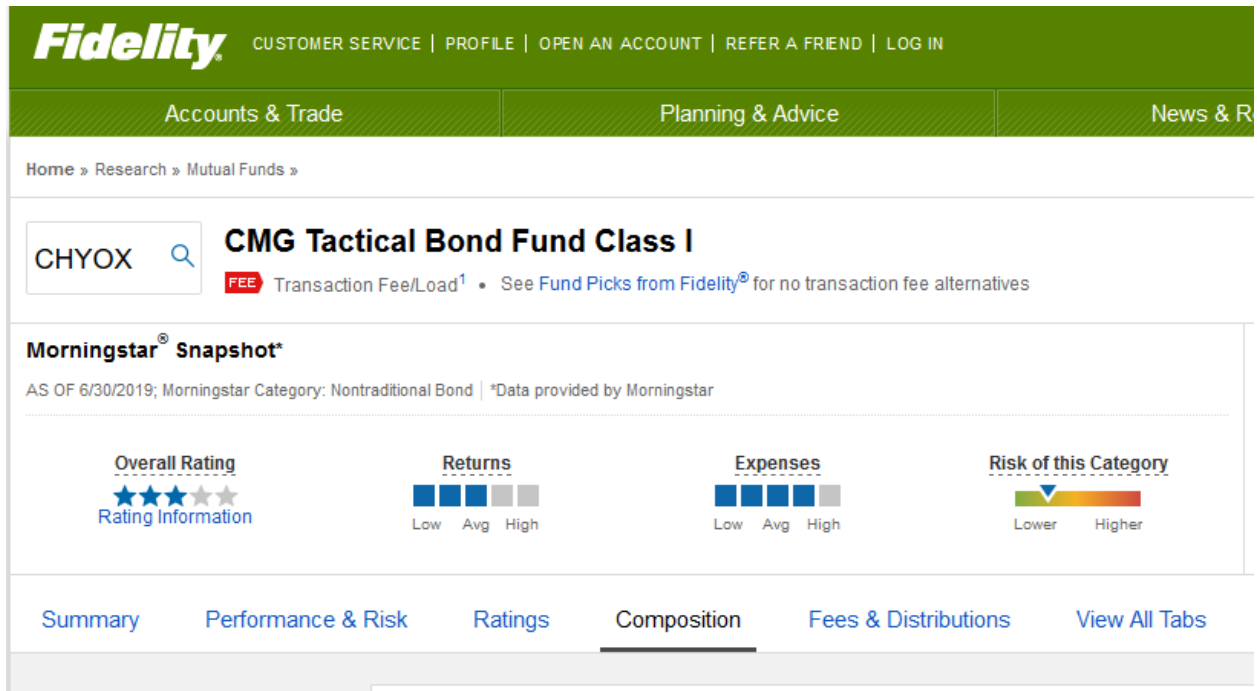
Fidelity CUSTOMER SERVICE | PROFILE | OPEN AN ACCOUNT | REFER A FRIEND | LOG IN

Accounts & Trade Planning & Advice News & R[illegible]

Home » Research » Mutual Funds »

CHYOX

CMG Tactical Bond Fund Class I

FEE Transaction Fee/Load$^1$ • See Fund Picks from Fidelity® for no transaction fee alternatives

Morningstar® Snapshot*

AS OF 6/30/2019; Morningstar Category: Nontraditional Bond | *Data provided by Morningstar

Overall Rating
Rating Information

Returns
Low Avg High

Expenses
Low Avg High

Risk of this Category
Lower Higher

Summary Performance & Risk Ratings Composition Fees & Distributions View All Tabs